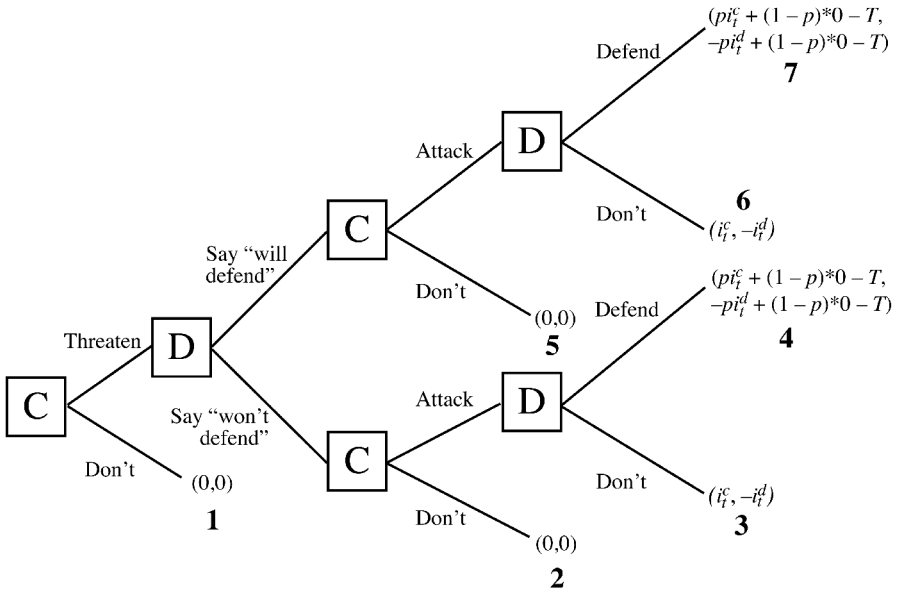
C

Threaten

Don't

(0,0)

1

D

Say "will defend"

Say "won't defend"

C

Attack

Don't

(0,0)

5

D

Defend

$(pi_t^c + (1-p)*0 - T,$
$-pi_t^d + (1-p)*0 - T)$

7

Don't

6

$(i_t^c, -i_t^d)$

C

Attack

Don't

(0,0)

2

D

Defend

$(pi_t^c + (1-p)*0 - T,$
$-pi_t^d + (1-p)*0 - T)$

4

Don't

$(i_t^c, -i_t^d)$

3